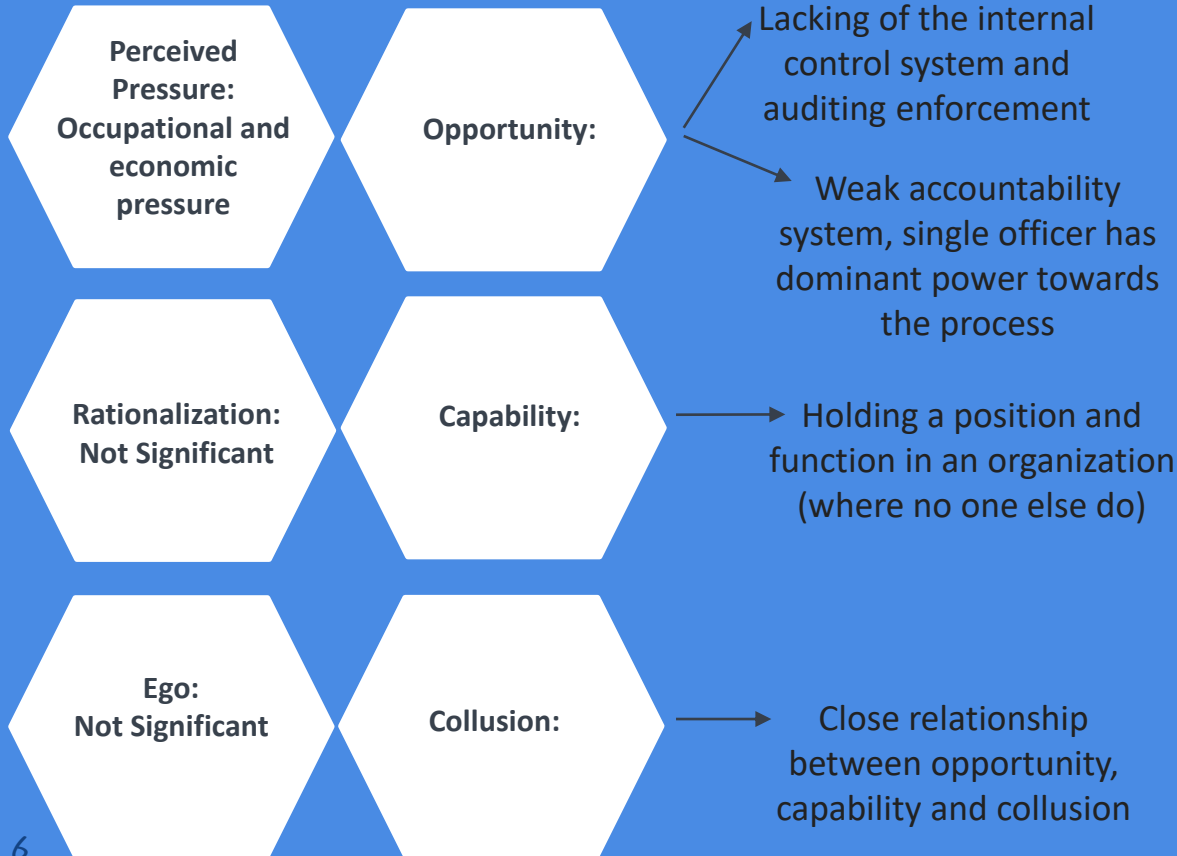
Perceived Pressure: Occupational and economic pressure

Opportunity:

Lacking of the internal control system and auditing enforcement

Weak accountability system, single officer has dominant power towards the process

Rationalization: Not Significant

Capability:

Holding a position and function in an organization (where no one else do)

Ego: Not Significant

Collusion:

Close relationship between opportunity, capability and collusion

6